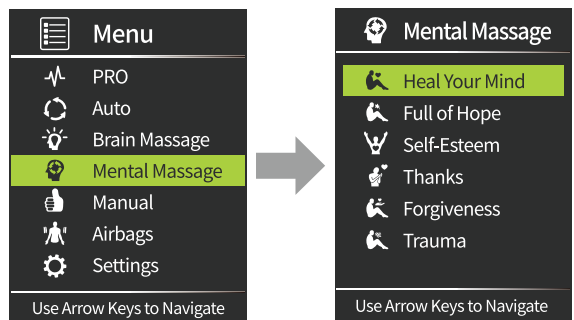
Menu

PRO
Auto
Brain Massage
Mental Massage
Manual
Airbags
Settings

Use Arrow Keys to Navigate

Mental Massage

Heal Your Mind
Full of Hope
Self-Esteem
Thanks
Forgiveness
Trauma

Use Arrow Keys to Navigate